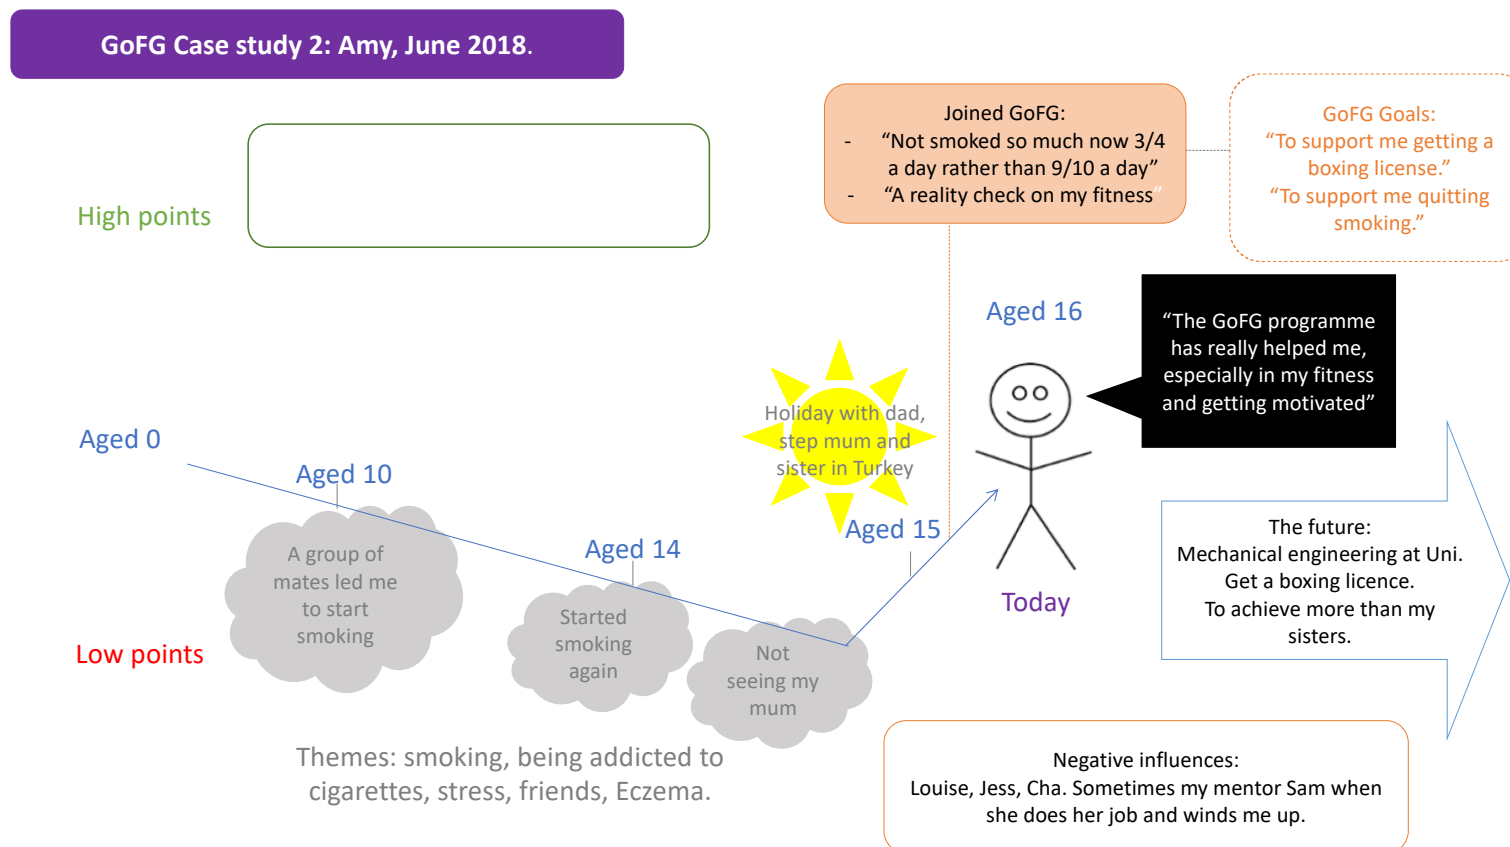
GoFG Case study 2: Amy, June 2018.

High points

Joined GoFG:
- "Not smoked so much now 3/4 a day rather than 9/10 a day"
- "A reality check on my fitness"

GoFG Goals:
"To support me getting a boxing license."
"To support me quitting smoking."

Aged 16

"The GoFG programme has really helped me, especially in my fitness and getting motivated"

Holiday with dad, step mum and sister in Turkey

Aged 0

Aged 10

Aged 14

Aged 15

Today

A group of mates led me to start smoking

Started smoking again

Not seeing my mum

Low points

The future:
Mechanical engineering at Uni.
Get a boxing licence.
To achieve more than my sisters.

Themes: smoking, being addicted to cigarettes, stress, friends, Eczema.

Negative influences:
Louise, Jess, Cha. Sometimes my mentor Sam when she does her job and winds me up.